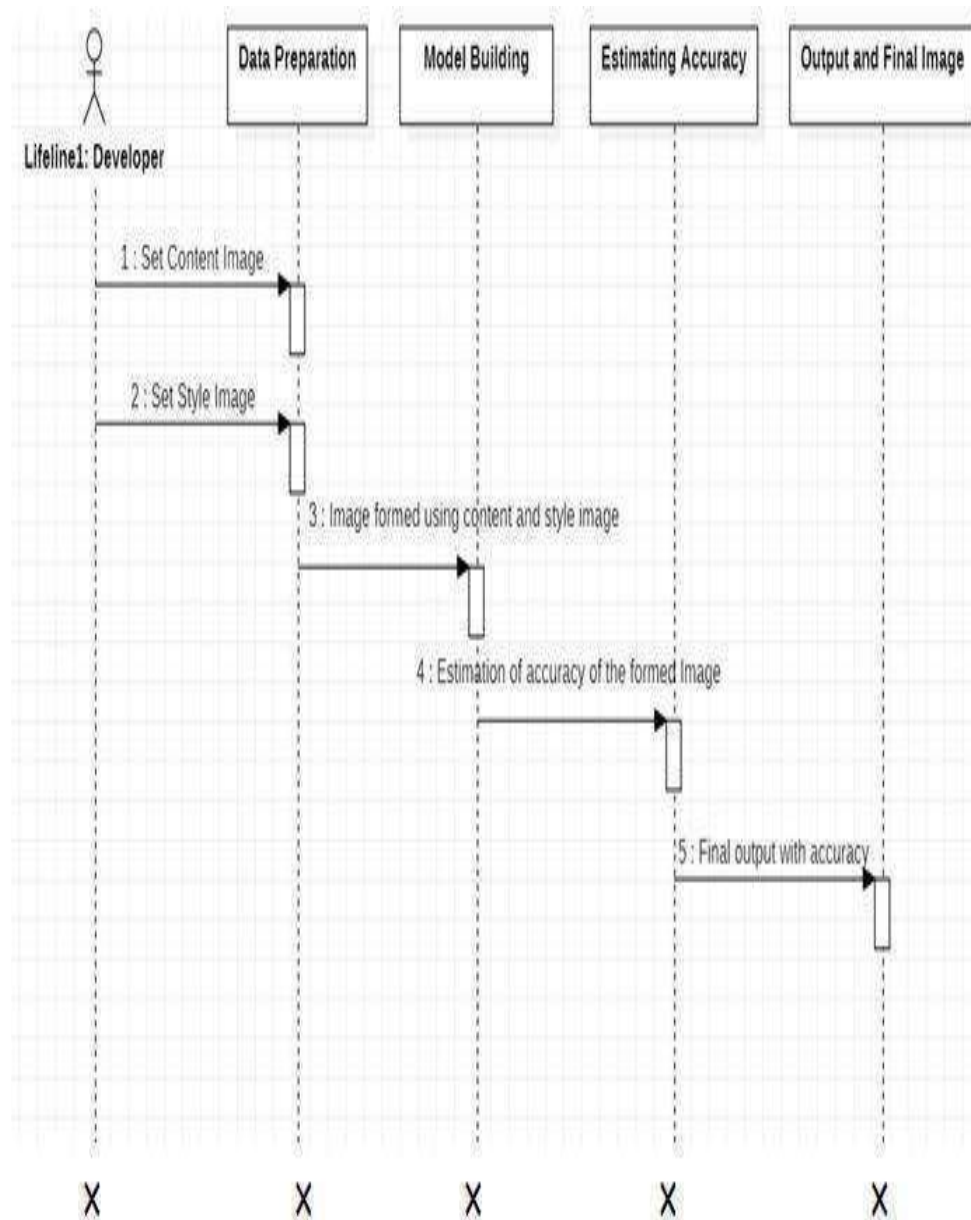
Lifeline1: Developer

Data Preparation

Model Building

Estimating Accuracy

Output and Final Image

1 : Set Content Image

2 : Set Style Image

3 : Image formed using content and style image

4 : Estimation of accuracy of the formed Image

5 : Final output with accuracy

X

X

X

X

X